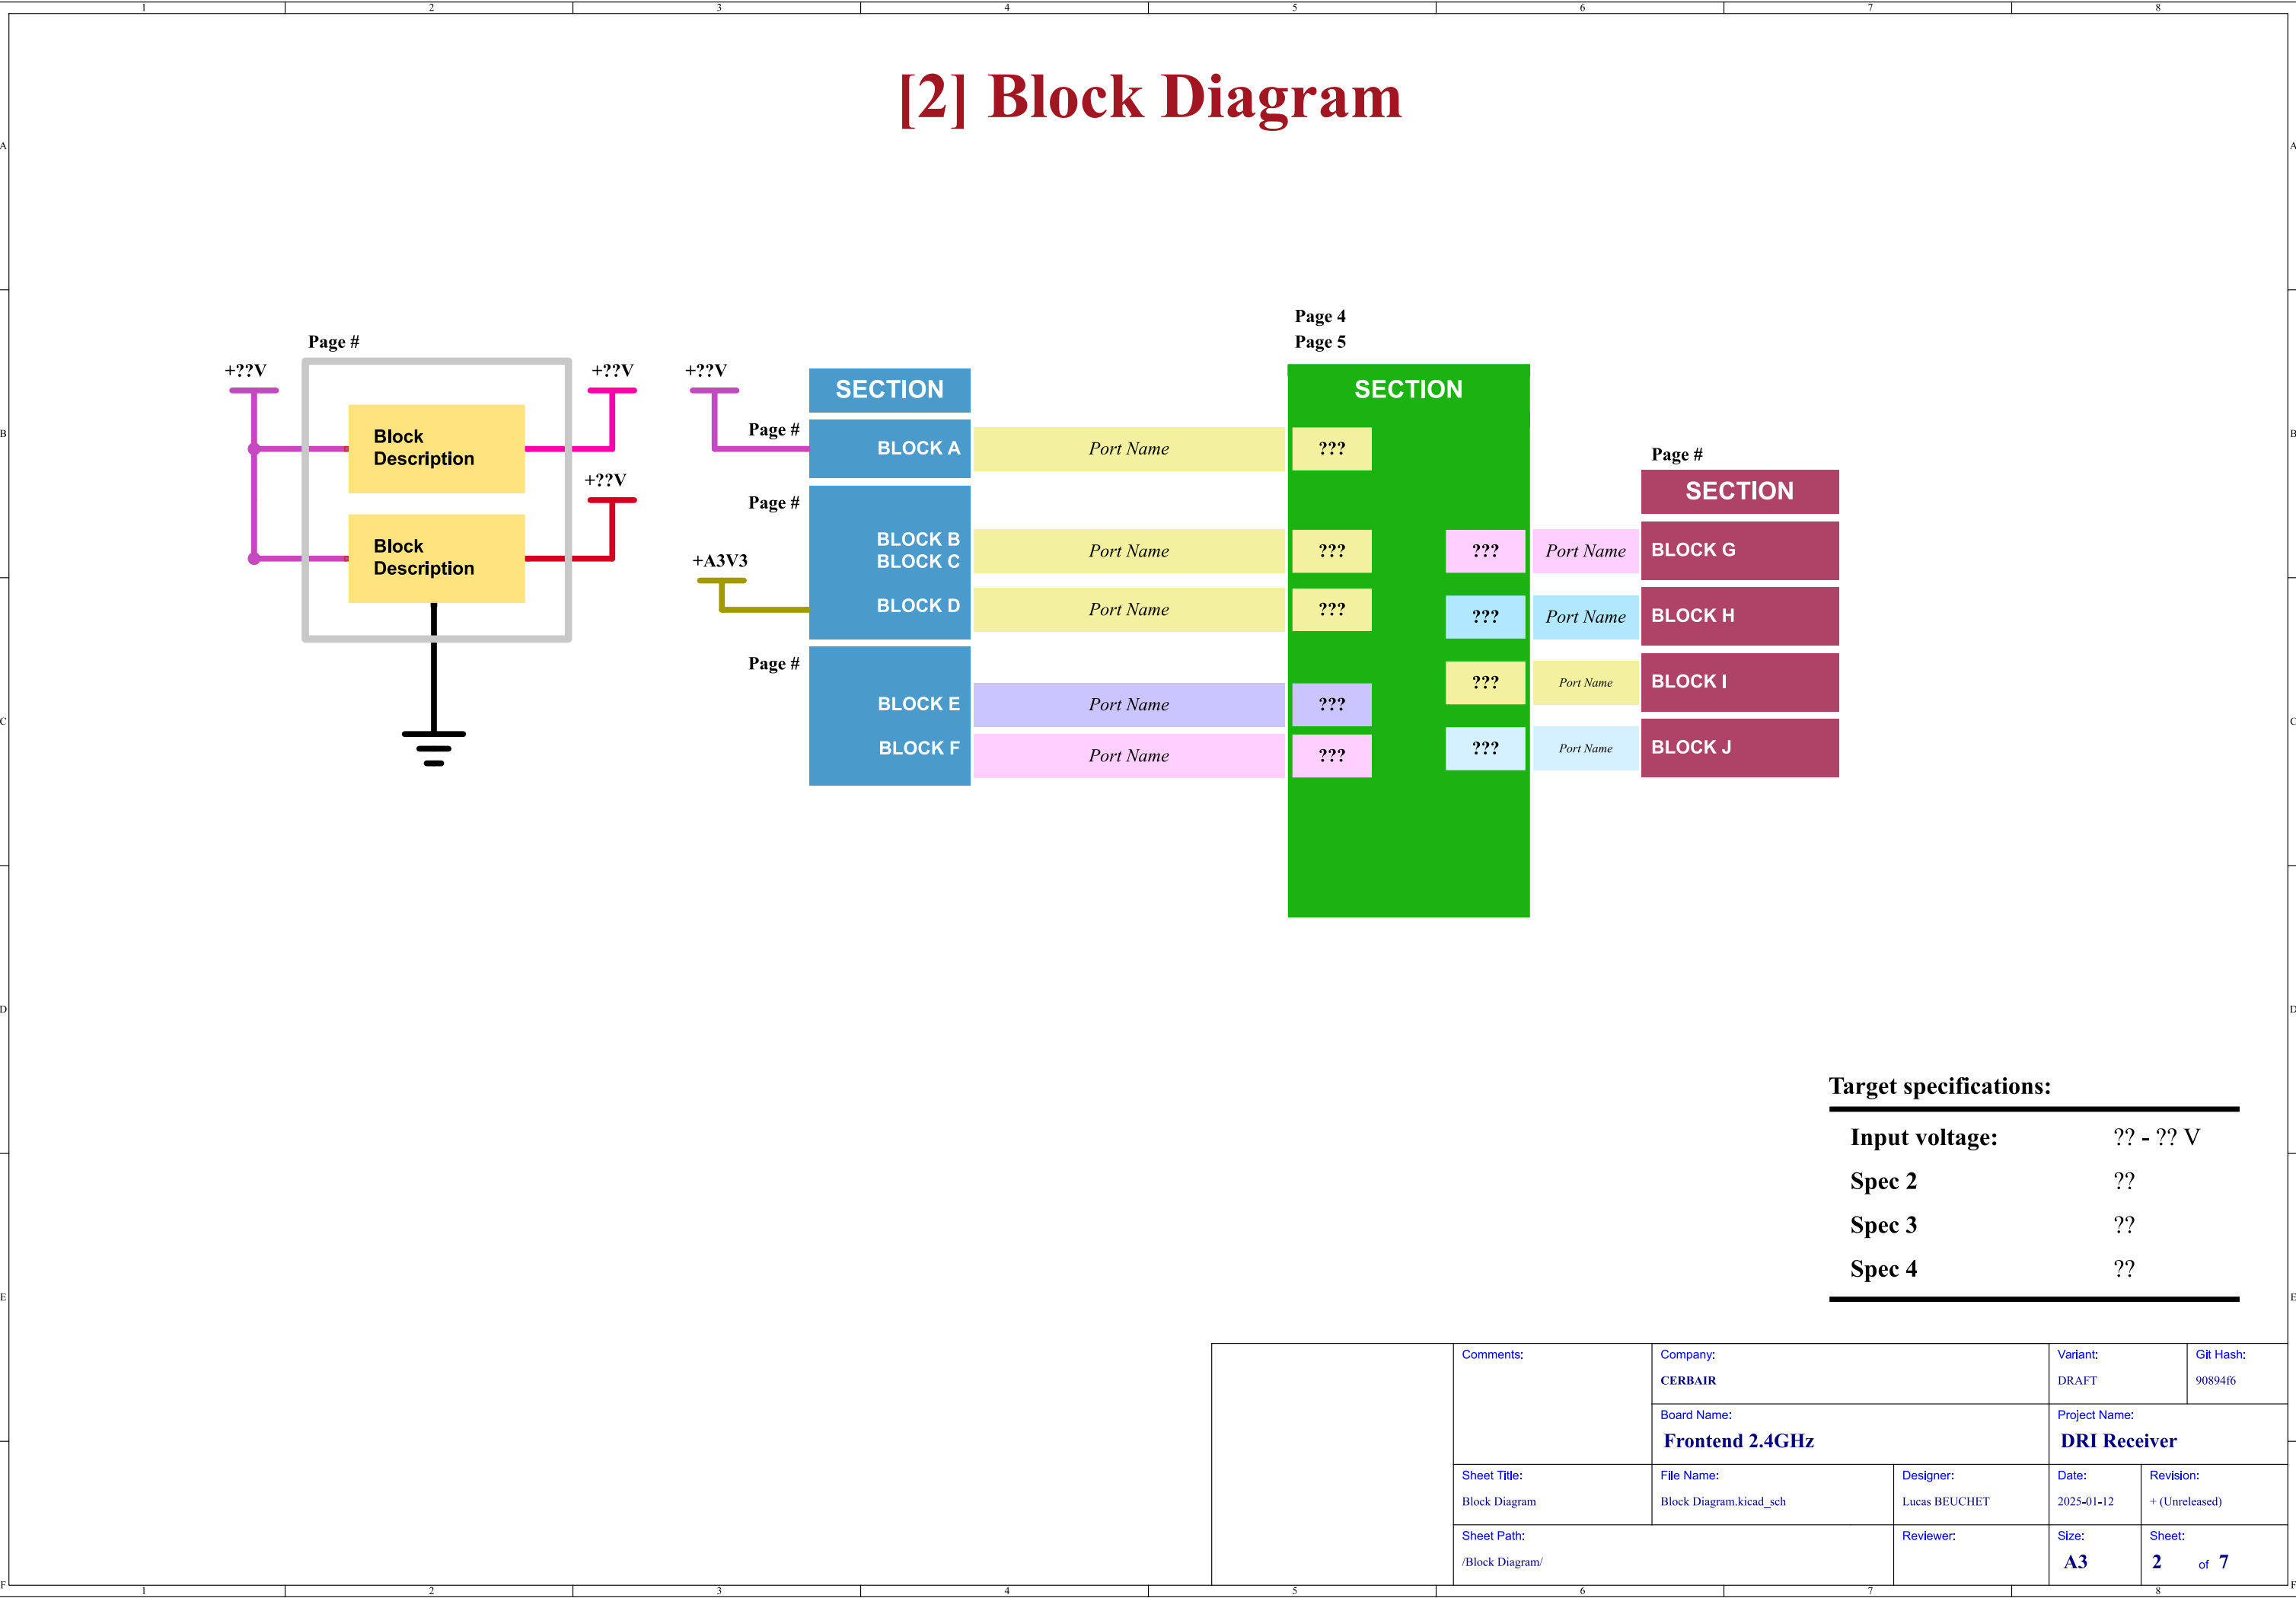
1 2 3 4 5 6 7 8

A B C D E F

# [2] Block Diagram

Page #

+??V

+??V

Block Description

+??V

Block Description

+??V

SECTION

Page #

BLOCK A

Page #

BLOCK B
BLOCK C

+A3V3

BLOCK D

Page #

BLOCK E

BLOCK F

Port Name

Port Name

Port Name

Port Name

Port Name

Page 4
Page 5

SECTION

???

???

???

???

???

???

???

???

???

Port Name

Port Name

Port Name

Port Name

Page #

SECTION

BLOCK G

BLOCK H

BLOCK I

BLOCK J

Target specifications:

| | |
|---|---|
| Input voltage: | ?? - ?? V |
| Spec 2 | ?? |
| Spec 3 | ?? |
| Spec 4 | ?? |

Comments:

Company:
CERBAIR

Variant:
DRAFT

Git Hash:
90894f6

Board Name:
Frontend 2.4GHz

Project Name:
DRI Receiver

Sheet Title:
Block Diagram

File Name:
Block Diagram.kicad_sch

Designer:
Lucas BEUCHET

Date:
2025-01-12

Revision:
+ (Unreleased)

Sheet Path:
/Block Diagram/

Reviewer:

Size:
A3

Sheet:
2 of 7

1 2 3 4 5 6 7 8